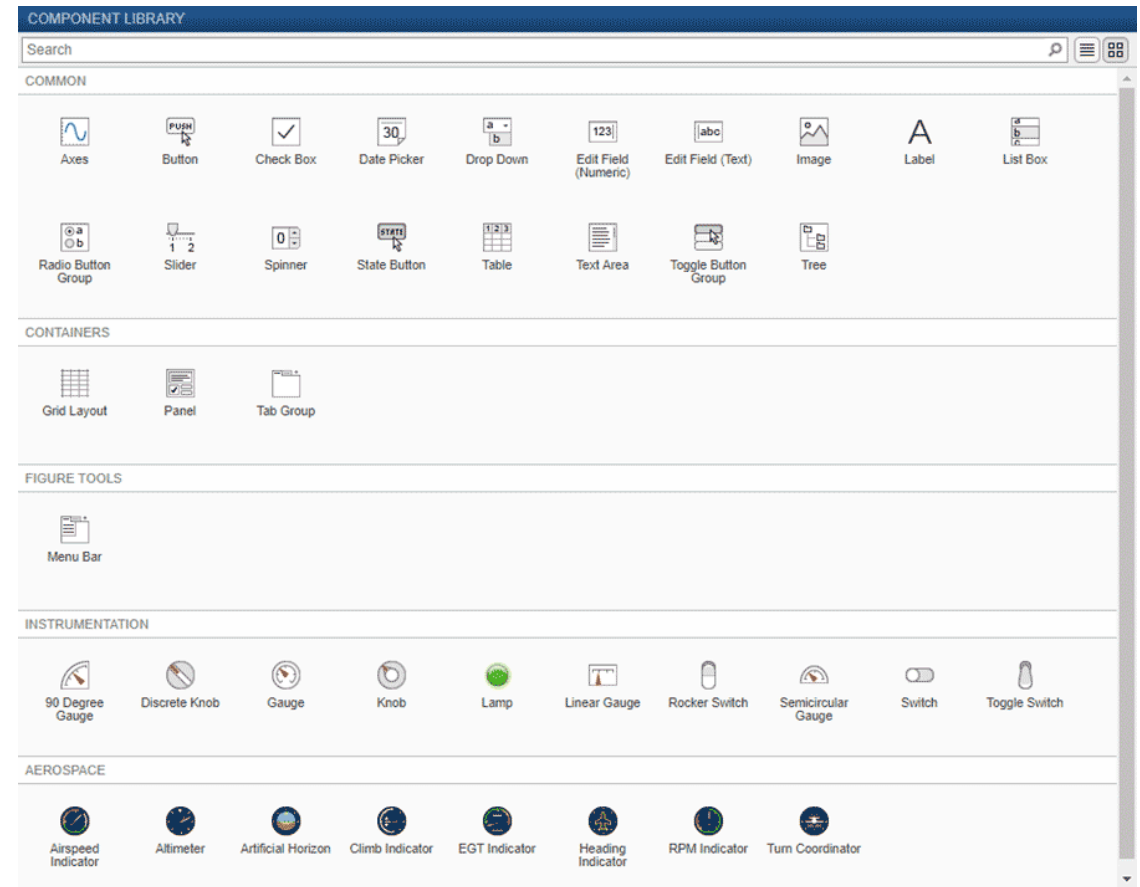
COMPONENT LIBRARY

Search

COMMON

Axes
Button
Check Box
Date Picker
Drop Down
Edit Field (Numeric)
Edit Field (Text)
Image
Label
List Box

Radio Button Group
Slider
Spinner
State Button
Table
Text Area
Toggle Button Group
Tree

CONTAINERS

Grid Layout
Panel
Tab Group

FIGURE TOOLS

Menu Bar

INSTRUMENTATION

90 Degree Gauge
Discrete Knob
Gauge
Knob
Lamp
Linear Gauge
Rocker Switch
Semicircular Gauge
Switch
Toggle Switch

AEROSPACE

Airspeed Indicator
Altimeter
Artificial Horizon
Climb Indicator
EGT Indicator
Heading Indicator
RPM Indicator
Turn Coordinator